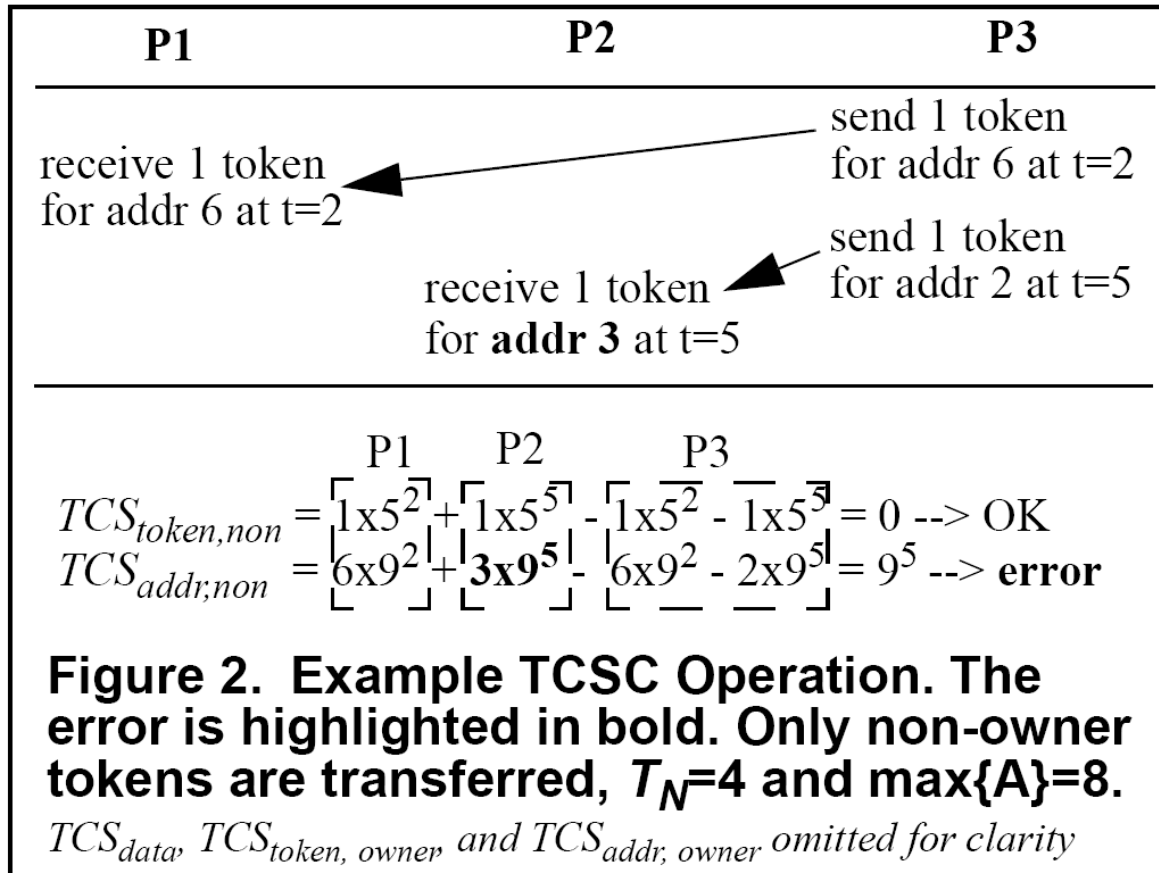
| P1 | P2 | P3 |
|---|---|---|
| receive 1 token for addr 6 at t=2 | | send 1 token for addr 6 at t=2 |
| | receive 1 token for **addr 3** at t=5 | send 1 token for addr 2 at t=5 |

P1 P2 P3

$TCS_{token,non} = 1x5^2 + 1x5^5 - 1x5^2 - 1x5^5 = 0$ --> OK
$TCS_{addr;non} = 6x9^2 + \mathbf{3x9^5} - 6x9^2 - 2x9^5 = 9^5$ --> **error**

**Figure 2. Example TCSC Operation. The error is highlighted in bold. Only non-owner tokens are transferred, $T_N$=4 and max{A}=8.**

*$TCS_{data}$, $TCS_{token, owner}$ and $TCS_{addr, owner}$ omitted for clarity*